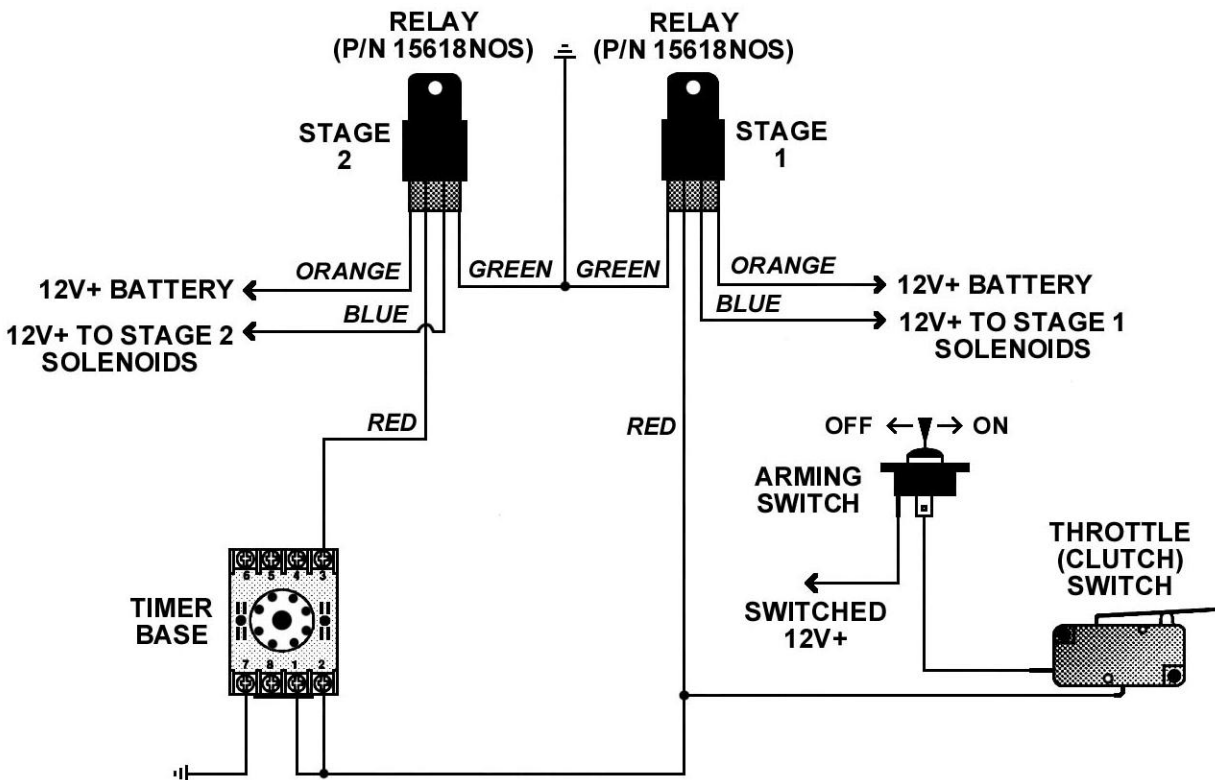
RELAY
(P/N 15618NOS)

RELAY
(P/N 15618NOS)

STAGE
2

STAGE
1

ORANGE

GREEN

GREEN

ORANGE

12V+ BATTERY

12V+ BATTERY

BLUE

BLUE

12V+ TO STAGE 2
SOLENOIDS

12V+ TO STAGE 1
SOLENOIDS

RED

RED

OFF ← → ON

ARMING
SWITCH

THROTTLE
(CLUTCH)
SWITCH

6 5 4 3

TIMER
BASE

7 8 1 2

SWITCHED
12V+